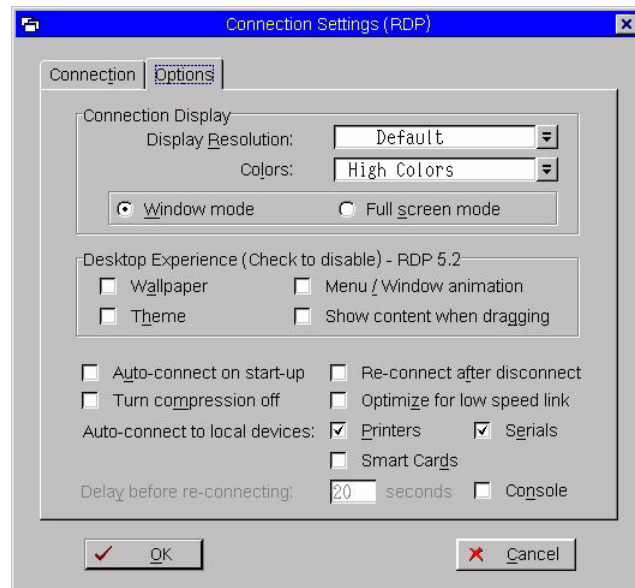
Connection Settings (RDP)

Connection | Options

Connection Display

Display Resolution: Default

Colors: High Colors

Window mode

Full screen mode

Desktop Experience (Check to disable) - RDP 5.2

Wallpaper

Menu / Window animation

Theme

Show content when dragging

Auto-connect on start-up

Re-connect after disconnect

Turn compression off

Optimize for low speed link

Auto-connect to local devices:

Printers

Serials

Smart Cards

Delay before re-connecting: 20 seconds

Console

OK

Cancel